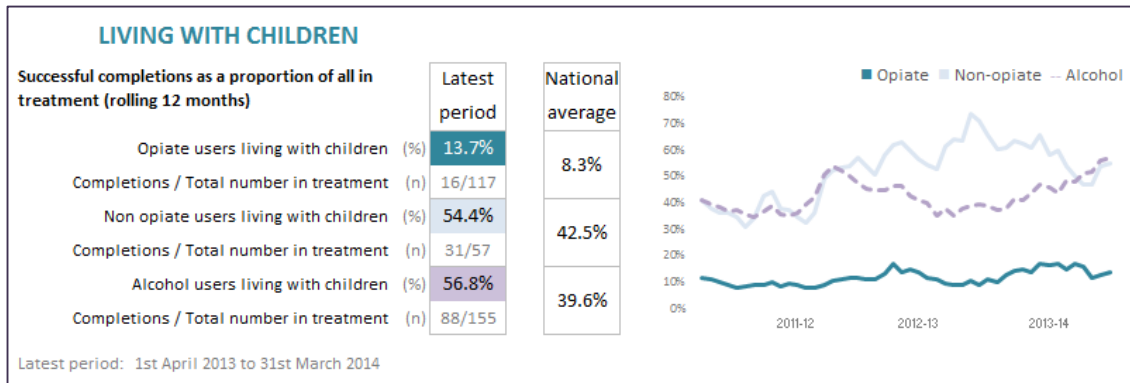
LIVING WITH CHILDREN

Successful completions as a proportion of all in treatment (rolling 12 months)

| | | Latest period | National average |
|---|---|---|---|
| Opiate users living with children | (%) | 13.7% | 8.3% |
| Completions / Total number in treatment | (n) | 16/117 | |
| Non opiate users living with children | (%) | 54.4% | 42.5% |
| Completions / Total number in treatment | (n) | 31/57 | |
| Alcohol users living with children | (%) | 56.8% | 39.6% |
| Completions / Total number in treatment | (n) | 88/155 | |

Opiate Non-opiate Alcohol

80%
70%
60%
50%
40%
30%
20%
10%
0%

2011-12 2012-13 2013-14

Latest period: 1st April 2013 to 31st March 2014